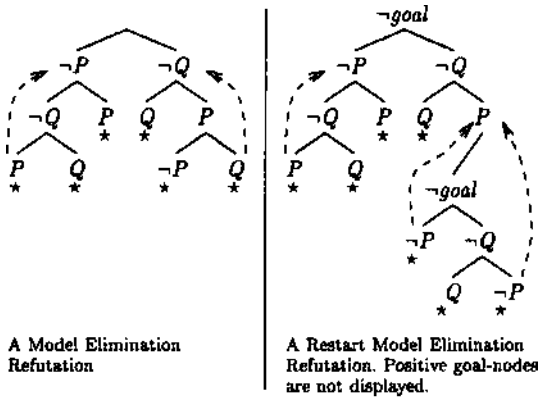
$\neg P$ $\neg Q$

$\neg Q$ $P$ $Q$ $P$

$P$ $Q$ $\neg P$ $Q$

A Model Elimination Refutation

$\neg goal$

$\neg P$ $\neg Q$

$\neg Q$ $P$ $Q$ $P$

$P$ $Q$

$\neg goal$

$\neg P$ $\neg Q$

$Q$ $\neg P$

A Restart Model Elimination Refutation. Positive goal-nodes are not displayed.